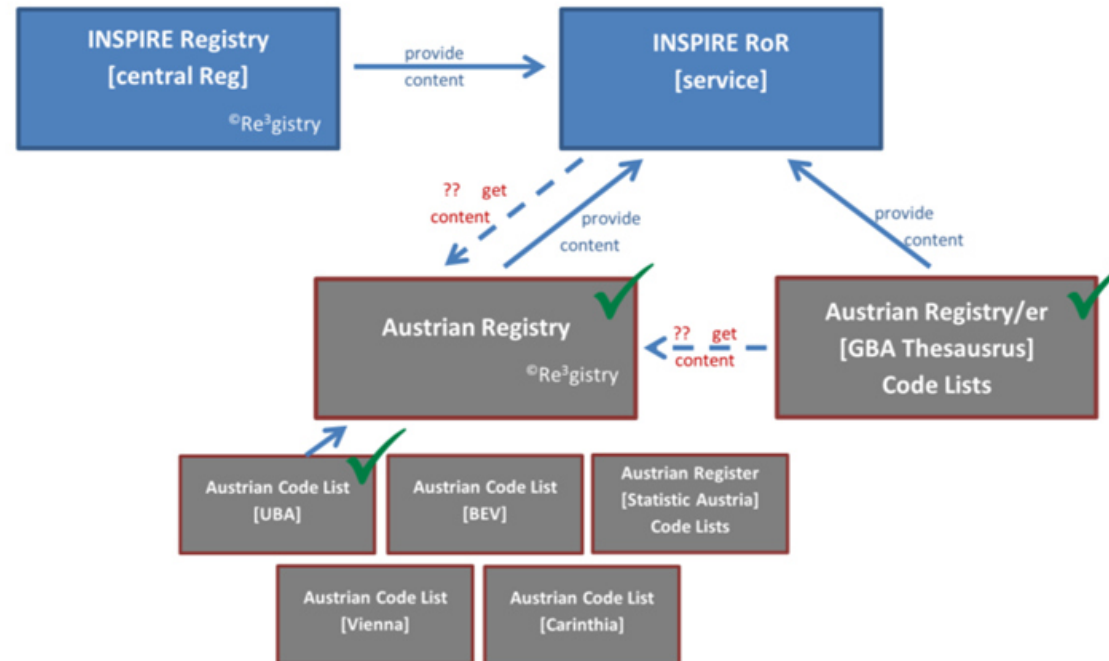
INSPIRE Registry
[central Reg]
©Re³gistry

provide
content

INSPIRE RoR
[service]

?? get
content

provide
content

provide
content

Austrian Registry
©Re³gistry

?? get
content

Austrian Registry/er
[GBA Thesausrus]
Code Lists

Austrian Code List
[UBA]

Austrian Code List
[BEV]

Austrian Register
[Statistic Austria]
Code Lists

Austrian Code List
[Vienna]

Austrian Code List
[Carinthia]